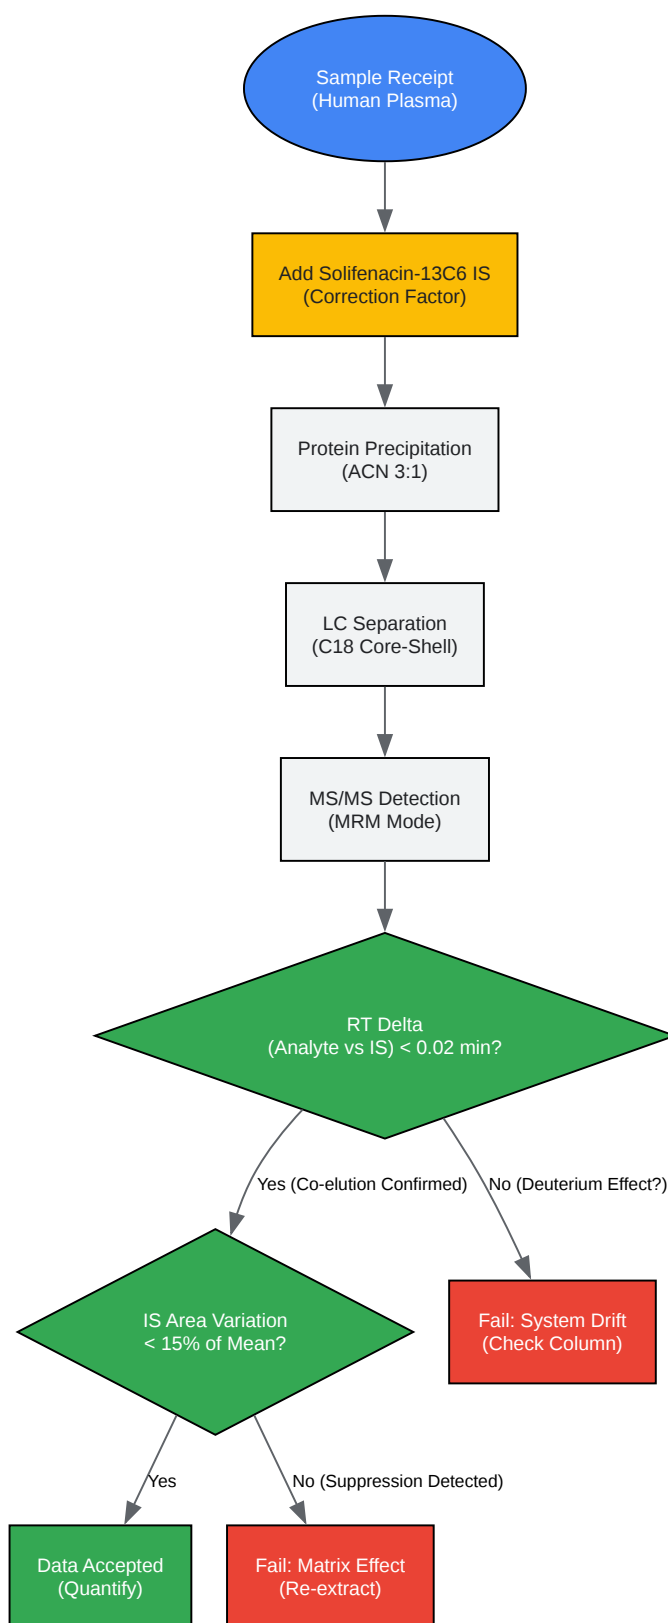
Sample Receipt
(Human Plasma)

Add Solifenacin-13C6 IS
(Correction Factor)

Protein Precipitation
(ACN 3:1)

LC Separation
(C18 Core-Shell)

MS/MS Detection
(MRM Mode)

RT Delta
(Analyte vs IS) < 0.02 min?

Yes (Co-elution Confirmed)

No (Deuterium Effect?)

IS Area Variation
< 15% of Mean?

Fail: System Drift
(Check Column)

Yes

No (Suppression Detected)

Data Accepted
(Quantify)

Fail: Matrix Effect
(Re-extract)